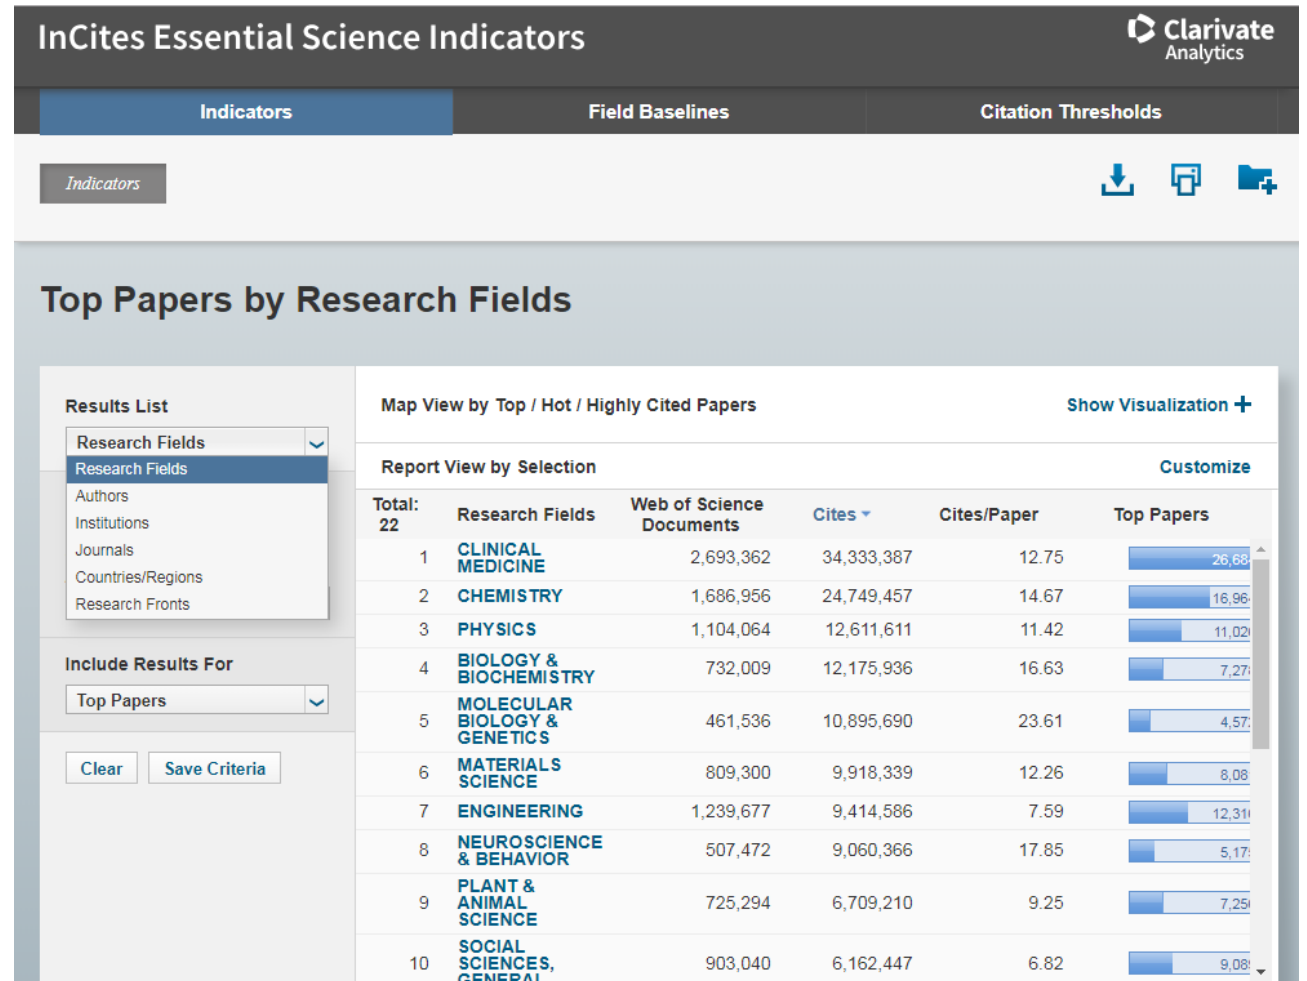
InCites Essential Science Indicators

Clarivate Analytics

Indicators | Field Baselines | Citation Thresholds

Indicators

Top Papers by Research Fields

Results List

Research Fields

Research Fields
Authors
Institutions
Journals
Countries/Regions
Research Fronts

Include Results For

Top Papers

Clear | Save Criteria

Map View by Top / Hot / Highly Cited Papers

Show Visualization +

Report View by Selection

Customize

| Total: 22 | Research Fields | Web of Science Documents | Cites | Cites/Paper | Top Papers |
|---|---|---|---|---|---|
| 1 | CLINICAL MEDICINE | 2,693,362 | 34,333,387 | 12.75 | 26,68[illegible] |
| 2 | CHEMISTRY | 1,686,956 | 24,749,457 | 14.67 | 16,96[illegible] |
| 3 | PHYSICS | 1,104,064 | 12,611,611 | 11.42 | 11,02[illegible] |
| 4 | BIOLOGY & BIOCHEMISTRY | 732,009 | 12,175,936 | 16.63 | 7,27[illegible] |
| 5 | MOLECULAR BIOLOGY & GENETICS | 461,536 | 10,895,690 | 23.61 | 4,57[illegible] |
| 6 | MATERIALS SCIENCE | 809,300 | 9,918,339 | 12.26 | 8,08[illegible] |
| 7 | ENGINEERING | 1,239,677 | 9,414,586 | 7.59 | 12,31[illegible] |
| 8 | NEUROSCIENCE & BEHAVIOR | 507,472 | 9,060,366 | 17.85 | 5,17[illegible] |
| 9 | PLANT & ANIMAL SCIENCE | 725,294 | 6,709,210 | 9.25 | 7,25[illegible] |
| 10 | SOCIAL SCIENCES, GENERAL | 903,040 | 6,162,447 | 6.82 | 9,08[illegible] |